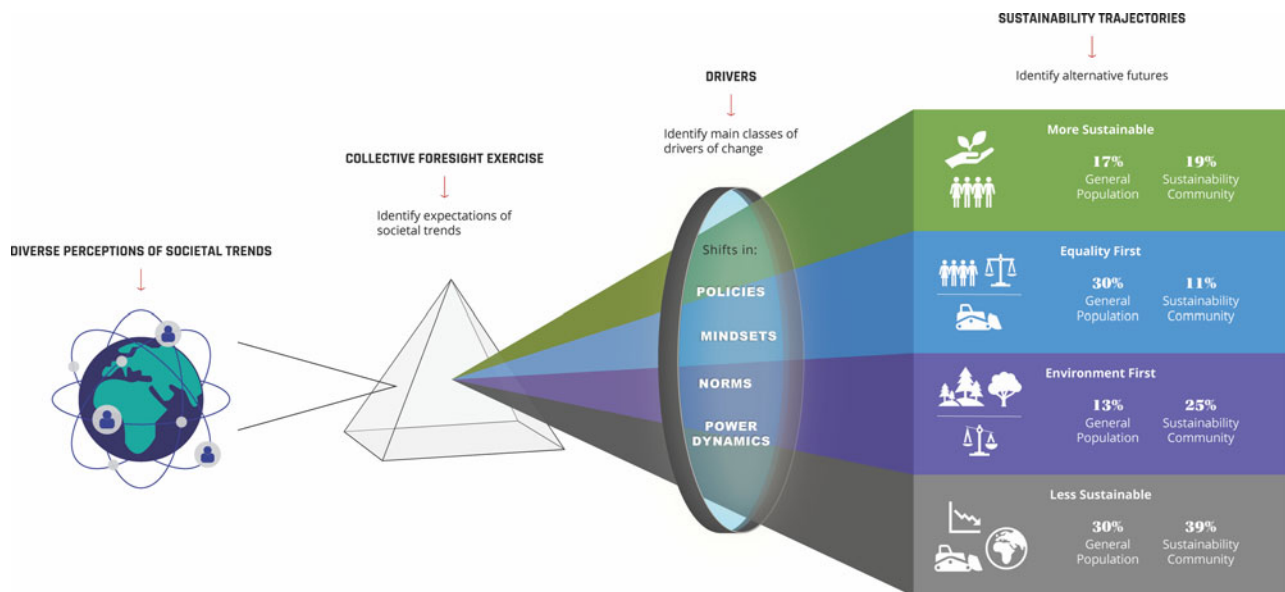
SUSTAINABILITY TRAJECTORIES

Identify alternative futures

DRIVERS

Identify main classes of drivers of change

COLLECTIVE FORESIGHT EXERCISE

Identify expectations of societal trends

DIVERSE PERCEPTIONS OF SOCIETAL TRENDS

Shifts in:

POLICIES

MINDSETS

NORMS

POWER DYNAMICS

More Sustainable

17% General Population

19% Sustainability Community

Equality First

30% General Population

11% Sustainability Community

Environment First

13% General Population

25% Sustainability Community

Less Sustainable

30% General Population

39% Sustainability Community